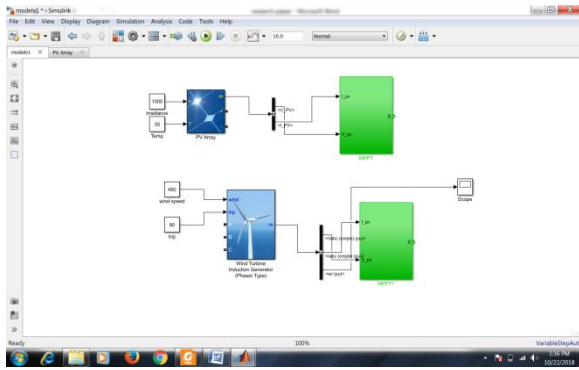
model1 * - Simulink

File Edit View Display Diagram Simulation Analysis Code Tools Help

10.0

Normal

model1 × PV Array

1000

Irradiance

35

Temp

PV Array

m

I_pv

V_pv

D

MPPT

450

wind speed

90

trip

Wind Turbine Induction Generator (Phasor Type)

m

Scope

I_pv

V_pv

D

MPPT1

Ready

100%

VariableStepAuto

1:36 PM

10/22/2018